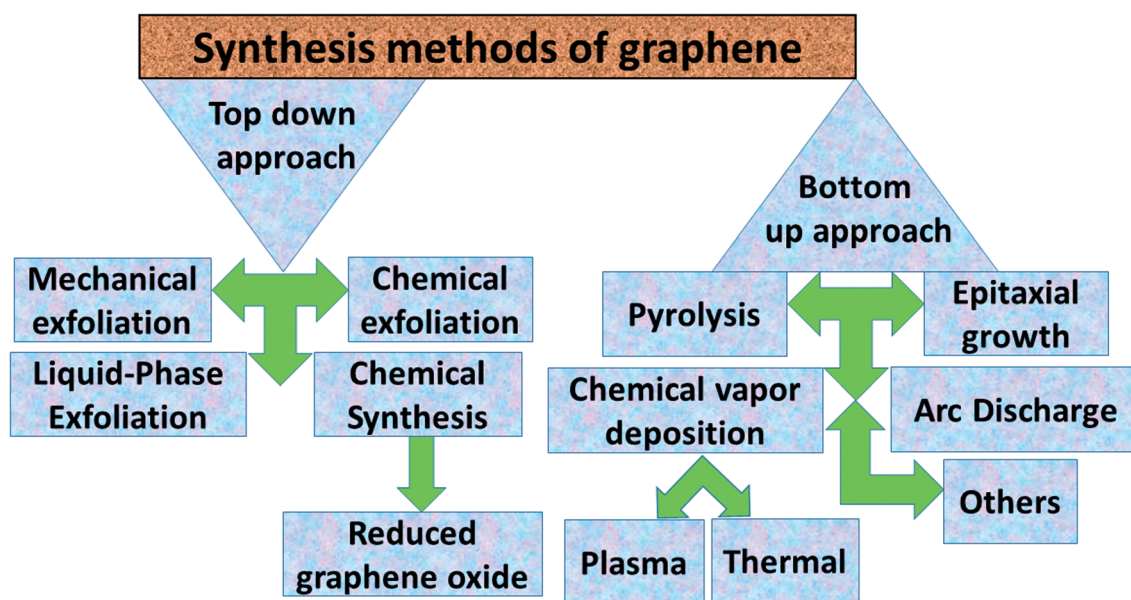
Synthesis methods of graphene

Top down approach

Mechanical exfoliation

Chemical exfoliation

Liquid-Phase Exfoliation

Chemical Synthesis

Reduced graphene oxide

Bottom up approach

Pyrolysis

Epitaxial growth

Chemical vapor deposition

Arc Discharge

Others

Plasma

Thermal